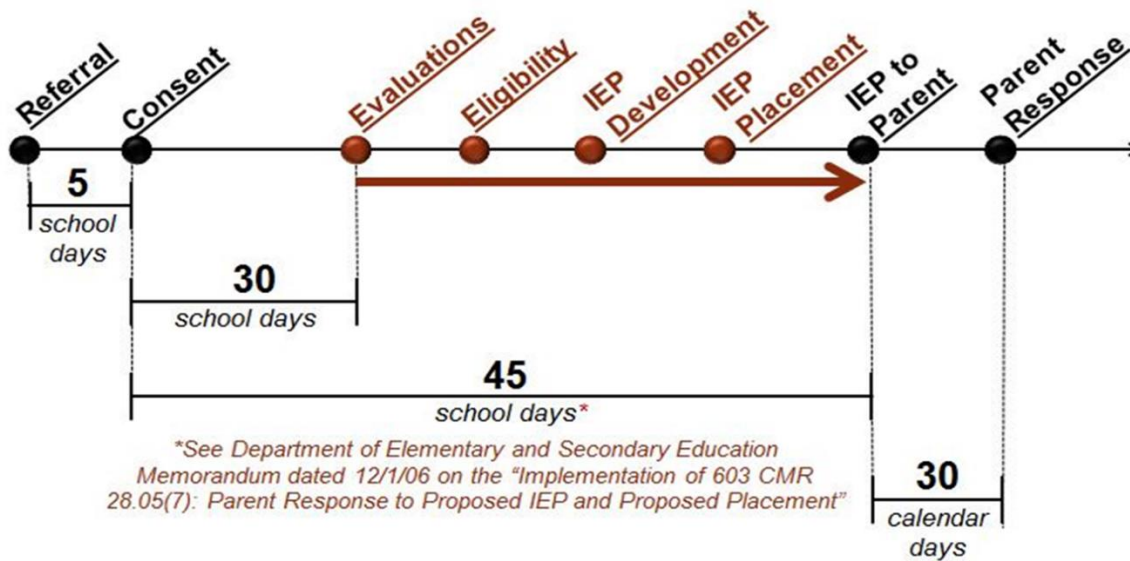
Referral

Consent

Evaluations

Eligibility

IEP Development

IEP Placement

IEP to Parent

Parent Response

5

school days

30

school days

45

school days*

*See Department of Elementary and Secondary Education Memorandum dated 12/1/06 on the "Implementation of 603 CMR 28.05(7): Parent Response to Proposed IEP and Proposed Placement"

30

calendar days